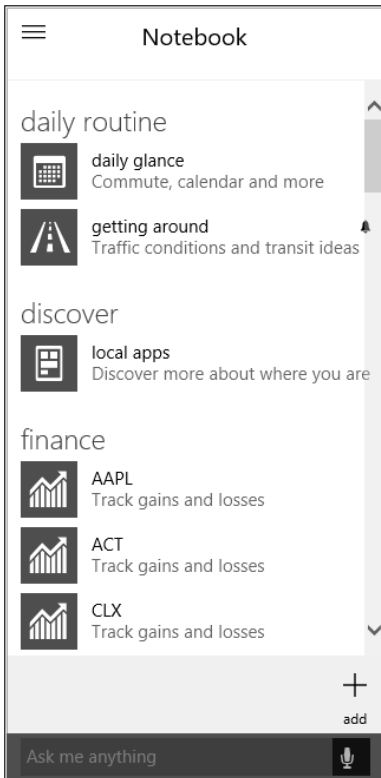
Notebook

daily routine

daily glance
Commute, calendar and more

getting around
Traffic conditions and transit ideas

discover

local apps
Discover more about where you are

finance

AAPL
Track gains and losses

ACT
Track gains and losses

CLX
Track gains and losses

+
add

Ask me anything